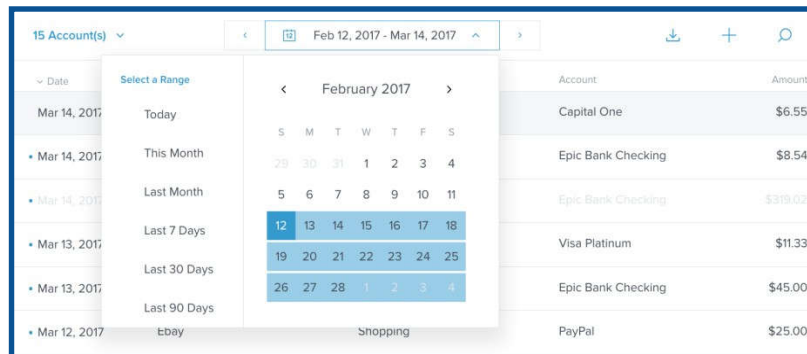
15 Account(s)

‹ 12 Feb 12, 2017 - Mar 14, 2017 ›

Date

Select a Range

Today

This Month

Last Month

Last 7 Days

Last 30 Days

Last 90 Days

‹ February 2017 ›

| S | M | T | W | T | F | S |
|---|---|---|---|---|---|---|
| 29 | 30 | 31 | 1 | 2 | 3 | 4 |
| 5 | 6 | 7 | 8 | 9 | 10 | 11 |
| 12 | 13 | 14 | 15 | 16 | 17 | 18 |
| 19 | 20 | 21 | 22 | 23 | 24 | 25 |
| 26 | 27 | 28 | 1 | 2 | 3 | 4 |

| Date | | | Account | Amount |
|---|---|---|---|---|
| Mar 14, 2017 | | | Capital One | $6.55 |
| Mar 14, 2017 | | | Epic Bank Checking | $8.54 |
| Mar 14, 2017 | | | Epic Bank Checking | $319.02 |
| Mar 13, 2017 | | | Visa Platinum | $11.33 |
| Mar 13, 2017 | | | Epic Bank Checking | $45.00 |
| Mar 12, 2017 | Ebay | Shopping | PayPal | $25.00 |